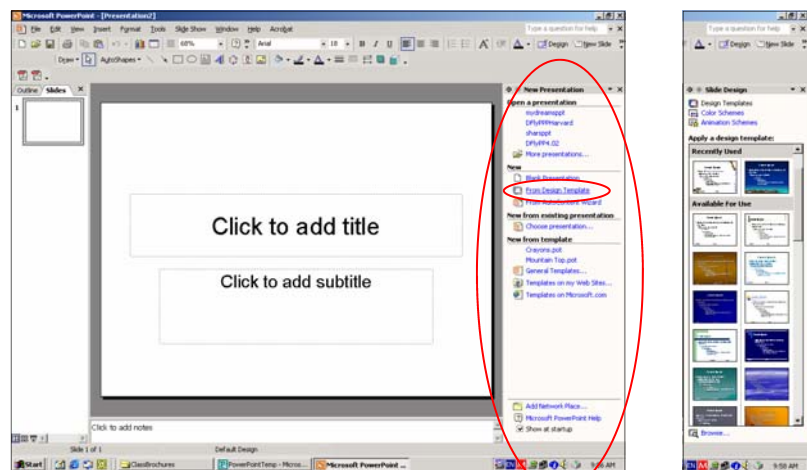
Microsoft PowerPoint - [Presentation2]

File Edit View Insert Format Tools Slide Show Window Help Acrobat

Type a question for help

68% Arial 18 B I U

Design New Slide

Draw AutoShapes

Outline Slides

1

Click to add title

Click to add subtitle

Click to add notes

Slide 1 of 1 Default Design

New Presentation

Open a presentation

mydreamppt

DPIyPPHarvard

sharppt

DPIyPP4.02

More presentations...

New

Blank Presentation

From Design Template

From AutoContent Wizard

New from existing presentation

Choose presentation...

New from template

Crayons.pot

Mountain Top.pot

General Templates...

Templates on my Web Sites...

Templates on Microsoft.com

Add Network Place...

Microsoft PowerPoint Help

Show at startup

Start ClassBrochures PowerPointTemp - Micros... Microsoft PowerPoint ... 9:56 AM

Type a question for help

Design New Slide

Slide Design

Design Templates

Color Schemes

Animation Schemes

Apply a design template:

Recently Used

Available For Use

Browse...

9:58 AM